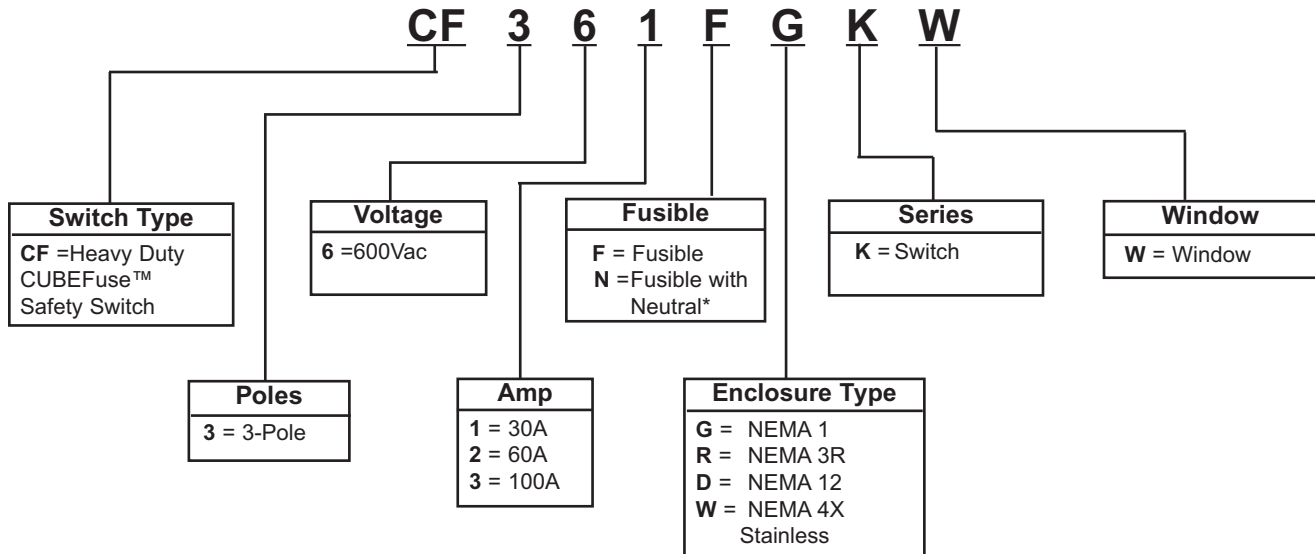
CF 3 6 1 F G K W

Switch Type
CF =Heavy Duty CUBEFuse™ Safety Switch

Voltage
6 =600Vac

Fusible
F = Fusible
N =Fusible with Neutral*

Series
K = Switch

Window
W = Window

Poles
3 = 3-Pole

Amp
1 = 30A
2 = 60A
3 = 100A

Enclosure Type
G = NEMA 1
R = NEMA 3R
D = NEMA 12
W = NEMA 4X Stainless